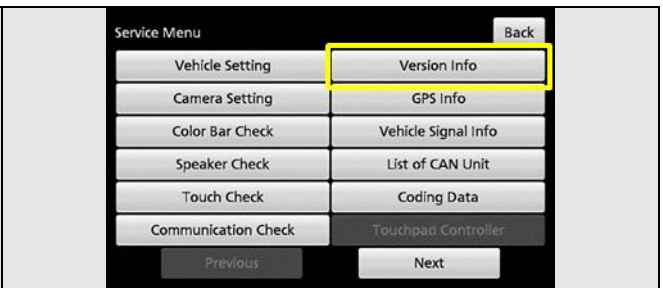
Service Menu

Back

Vehicle Setting

Version Info

Camera Setting

GPS Info

Color Bar Check

Vehicle Signal Info

Speaker Check

List of CAN Unit

Touch Check

Coding Data

Communication Check

Touchpad Controller

Previous

Next